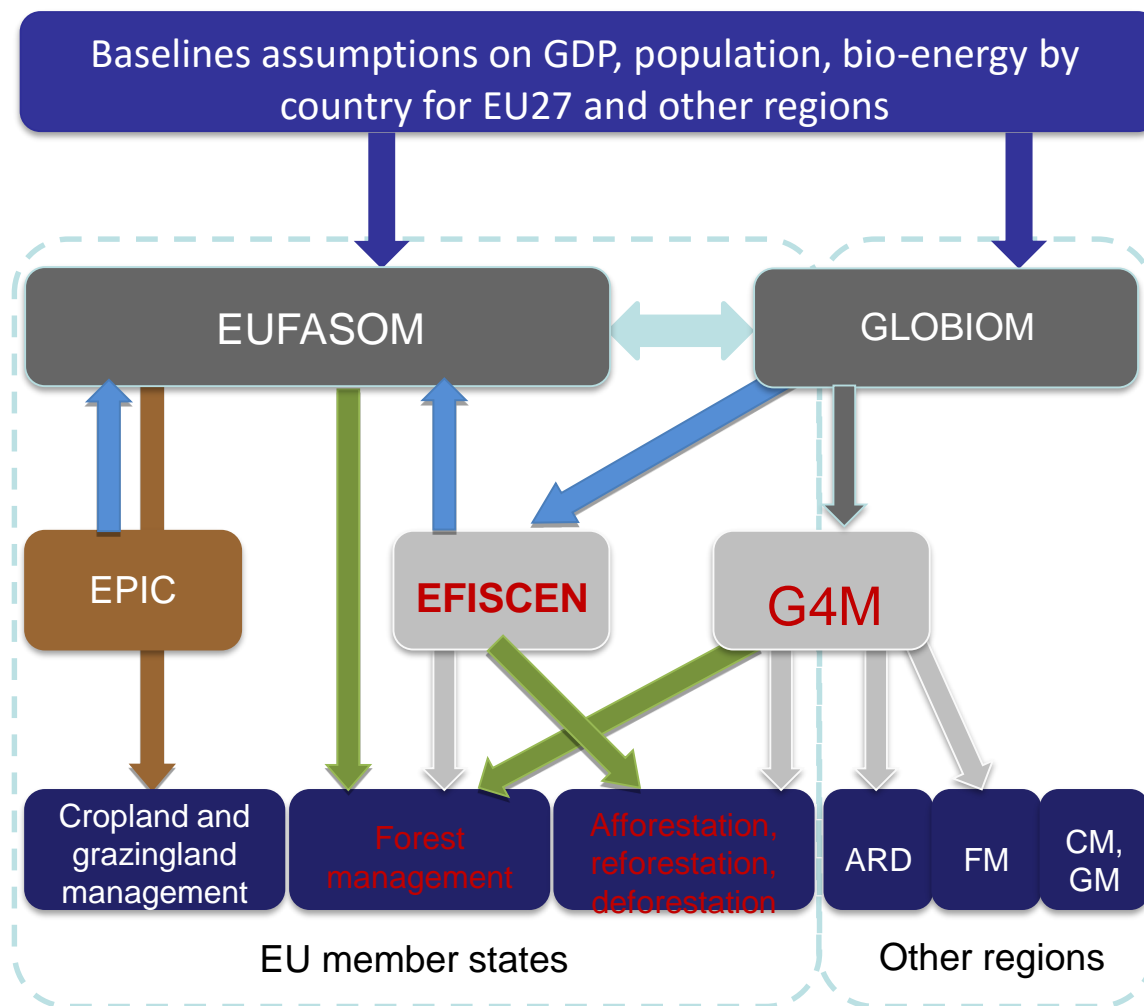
Baselines assumptions on GDP, population, bio-energy by country for EU27 and other regions

EUFASOM

GLOBIOM

EPIC

EFISCEN

G4M

Cropland and grazingland management

Forest management

Afforestation, reforestation, deforestation

ARD

FM

CM, GM

EU member states

Other regions